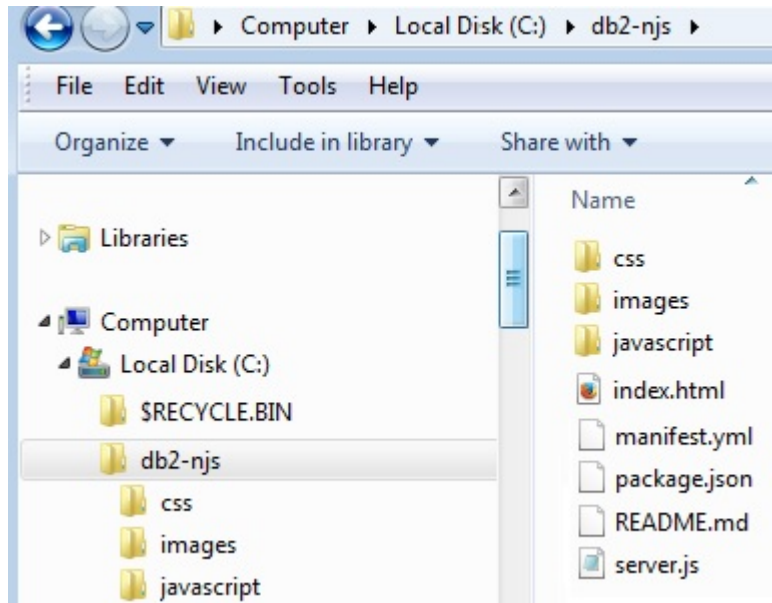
▸ Computer ▸ Local Disk (C:) ▸ db2-njs ▸

File Edit View Tools Help

Organize ▾ Include in library ▾ Share with ▾

Libraries

Computer

Local Disk (C:)

$RECYCLE.BIN

db2-njs

css

images

javascript

Name

css

images

javascript

index.html

manifest.yml

package.json

README.md

server.js